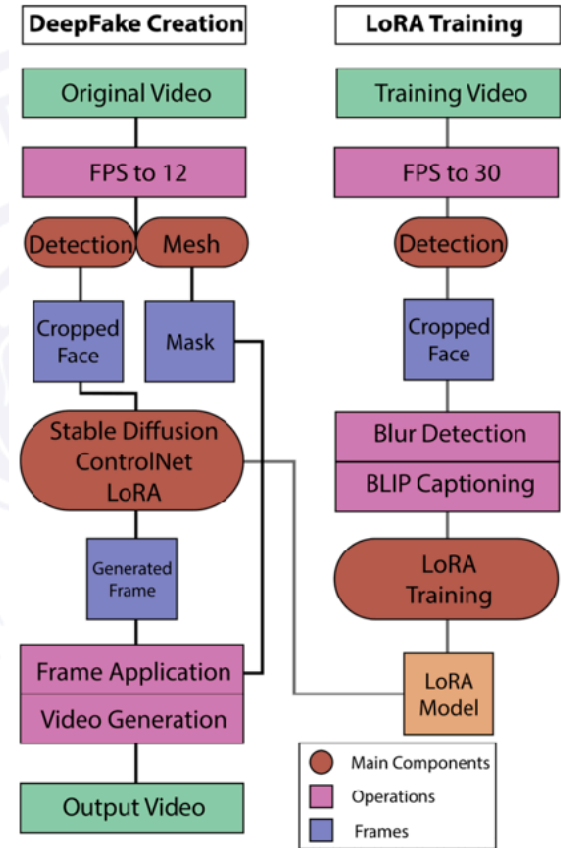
DeepFake Creation

Original Video

FPS to 12

Detection

Mesh

Cropped Face

Mask

Stable Diffusion ControlNet LoRA

Generated Frame

Frame Application

Video Generation

Output Video

LoRA Training

Training Video

FPS to 30

Detection

Cropped Face

Blur Detection

BLIP Captioning

LoRA Training

LoRA Model

Main Components

Operations

Frames